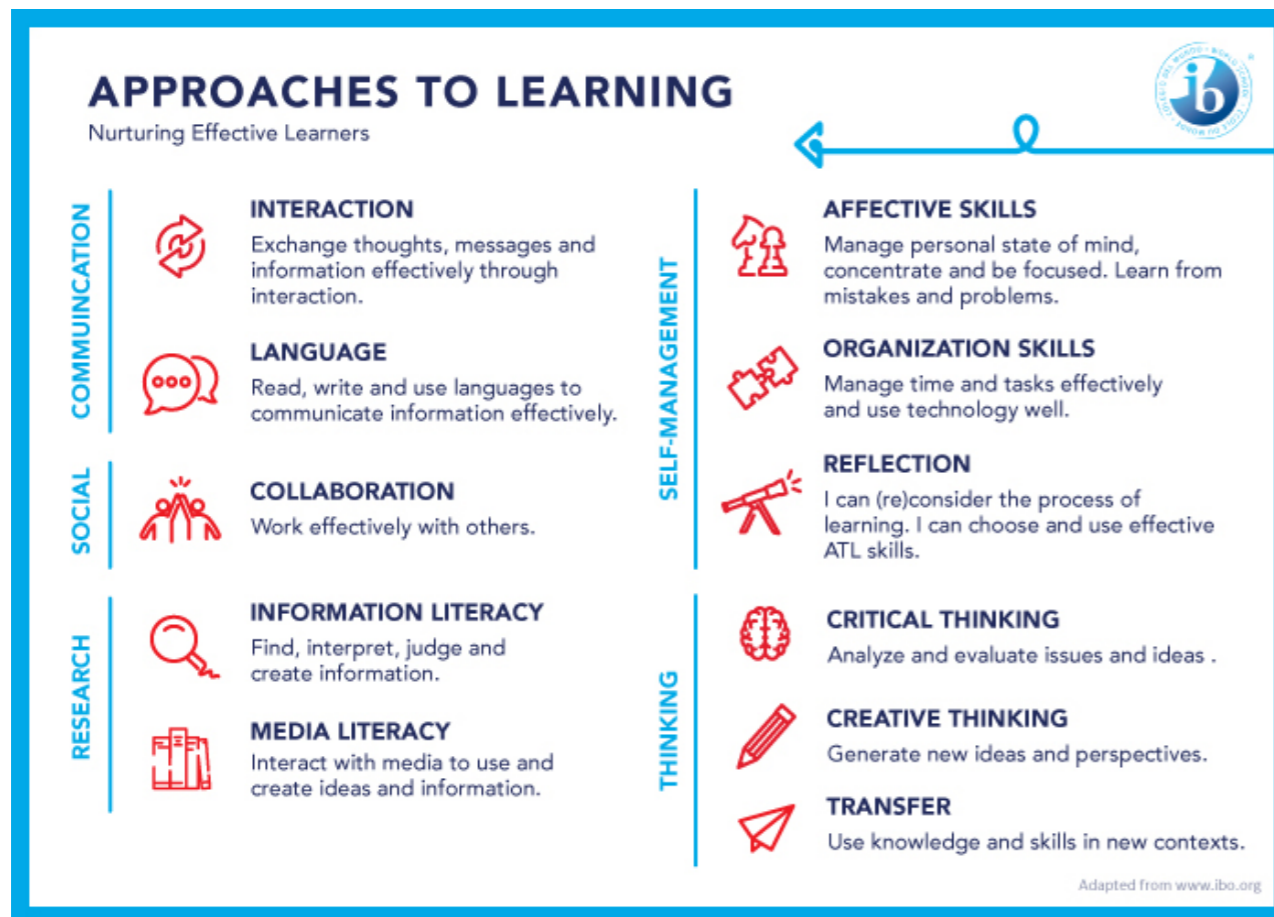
APPROACHES TO LEARNING

Nurturing Effective Learners

ib

COMMUINCATION

INTERACTION

Exchange thoughts, messages and information effectively through interaction.

LANGUAGE

Read, write and use languages to communicate information effectively.

SOCIAL

COLLABORATION

Work effectively with others.

RESEARCH

INFORMATION LITERACY

Find, interpret, judge and create information.

MEDIA LITERACY

Interact with media to use and create ideas and information.

SELF-MANAGEMENT

AFFECTIVE SKILLS

Manage personal state of mind, concentrate and be focused. Learn from mistakes and problems.

ORGANIZATION SKILLS

Manage time and tasks effectively and use technology well.

REFLECTION

I can (re)consider the process of learning. I can choose and use effective ATL skills.

THINKING

CRITICAL THINKING

Analyze and evaluate issues and ideas .

CREATIVE THINKING

Generate new ideas and perspectives.

TRANSFER

Use knowledge and skills in new contexts.

Adapted from www.ibo.org